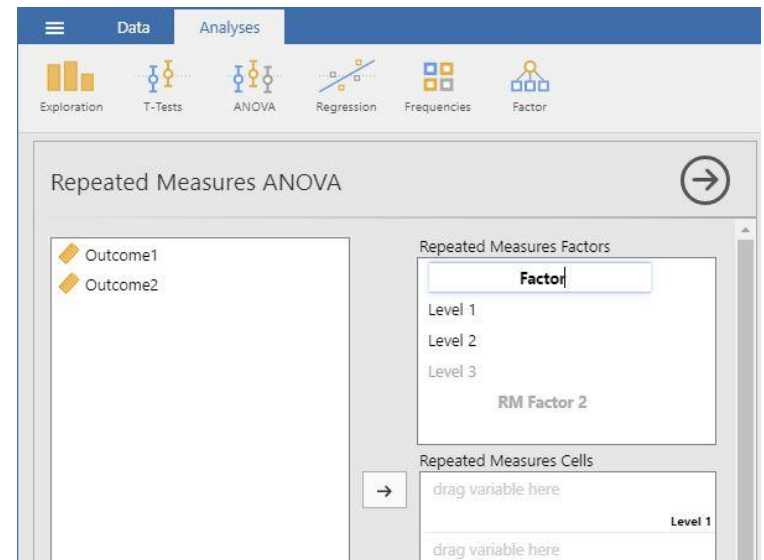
Data

Analyses

Exploration

T-Tests

ANOVA

Regression

Frequencies

Factor

Repeated Measures ANOVA

Outcome1

Outcome2

Repeated Measures Factors

Factor

Level 1

Level 2

Level 3

RM Factor 2

Repeated Measures Cells

drag variable here

Level 1

drag variable here